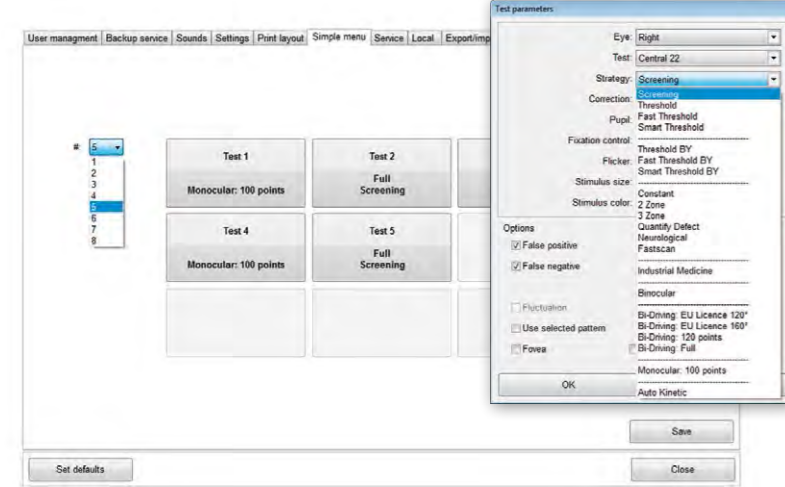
User managment | Backup service | Sounds | Settings | Print layout | Simple menu | Service | Local | Export/imp

#: 5
1
2
3
4
5
6
7
8

Test 1
Monocular: 100 points

Test 2
Full
Screening

Test 4
Monocular: 100 points

Test 5
Full
Screening

Test parameters

Eye: Right
Test: Central 22
Strategy: Screening
Correction:
Pupil:
Fixation control:
Flicker:
Stimulus size:
Stimulus color:

Screening
Threshold
Fast Threshold
Smart Threshold
Threshold BY
Fast Threshold BY
Smart Threshold BY
Constant
2 Zone
3 Zone
Quantify Defect
Neurological
Fastscan
Industrial Medicine
Binocular
Bi-Driving: EU Licence 120°
Bi-Driving: EU Licence 160°
Bi-Driving: 120 points
Bi-Driving: Full
Monocular: 100 points
Auto Kinetic

Options
False positive
False negative
Fluctuation
Use selected pattern
Fovea

OK

Save

Set defaults

Close